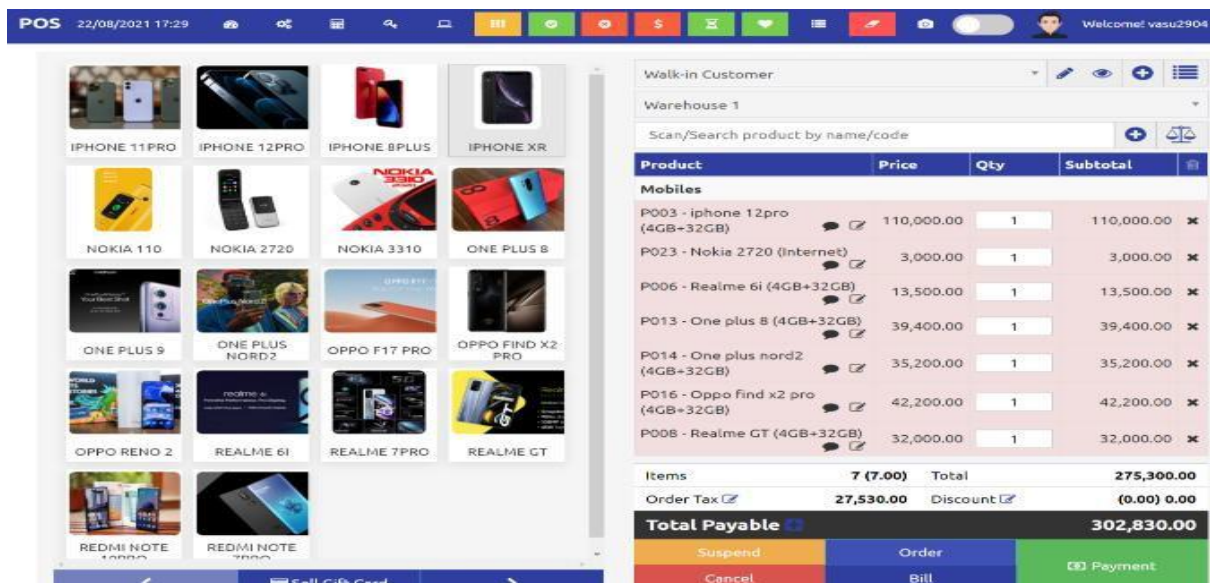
POS 22/08/2021 17:29 Welcome! vasu2904

IPHONE 11PRO
IPHONE 12PRO
IPHONE 8PLUS
IPHONE XR
NOKIA 110
NOKIA 2720
NOKIA 3310
ONE PLUS 8
ONE PLUS 9
ONE PLUS NORD2
OPPO F17 PRO
OPPO FIND X2 PRO
OPPO RENO 2
REALME 6I
REALME 7PRO
REALME GT
REDMI NOTE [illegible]
REDMI NOTE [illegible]

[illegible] Sell Gift Card

Walk-in Customer
Warehouse 1
Scan/Search product by name/code

| Product | Price | Qty | Subtotal |
|---|---|---|---|
| Mobiles | | | |
| P003 - iphone 12pro (4GB+32GB) | 110,000.00 | 1 | 110,000.00 |
| P023 - Nokia 2720 (Internet) | 3,000.00 | 1 | 3,000.00 |
| P006 - Realme 6i (4GB+32GB) | 13,500.00 | 1 | 13,500.00 |
| P013 - One plus 8 (4GB+32GB) | 39,400.00 | 1 | 39,400.00 |
| P014 - One plus nord2 (4GB+32GB) | 35,200.00 | 1 | 35,200.00 |
| P016 - Oppo find x2 pro (4GB+32GB) | 42,200.00 | 1 | 42,200.00 |
| P008 - Realme GT (4GB+32GB) | 32,000.00 | 1 | 32,000.00 |

Items 7 (7.00) Total 275,300.00
Order Tax 27,530.00 Discount (0.00) 0.00
Total Payable 302,830.00

Suspend
Order
Payment
Cancel
Bill